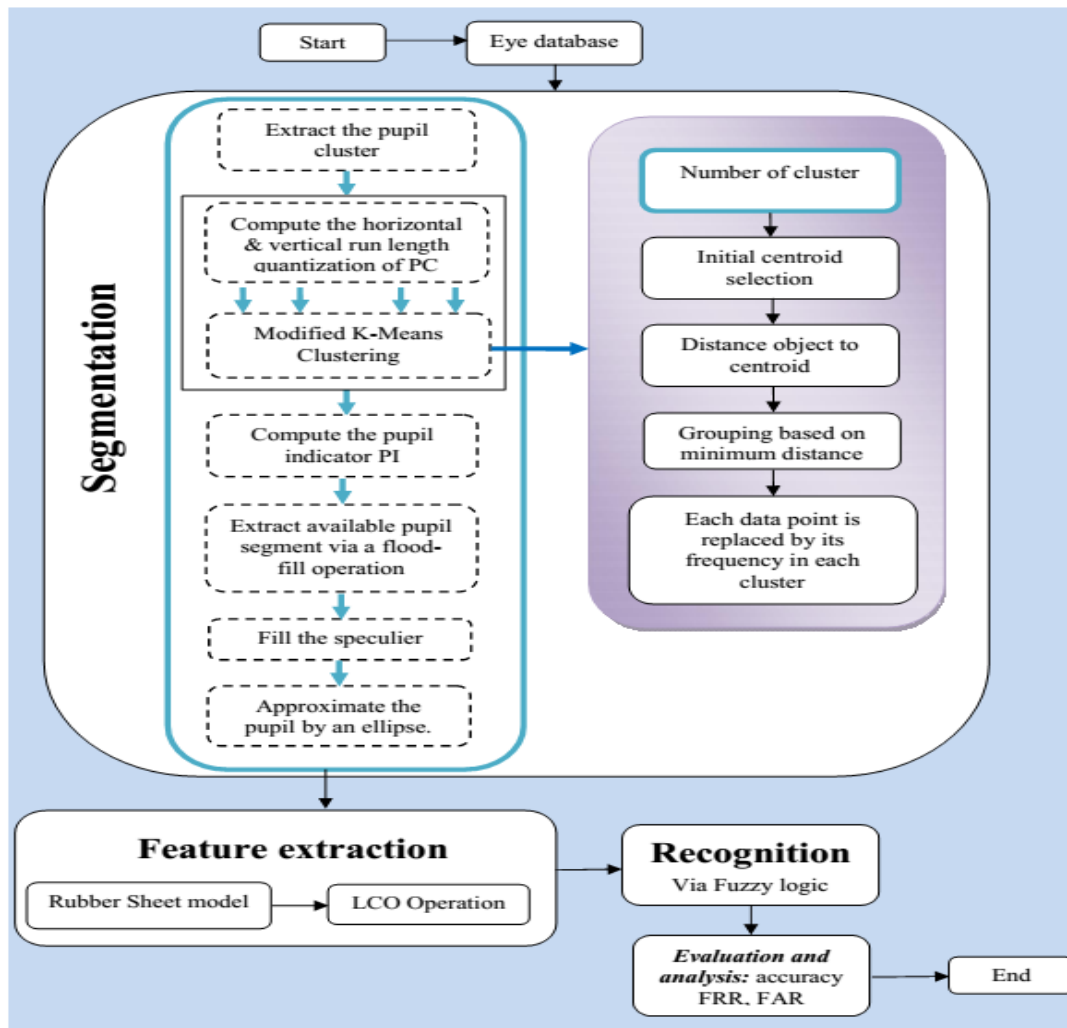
Start

Eye database

Segmentation

Extract the pupil cluster

Compute the horizontal & vertical run length quantization of PC

Modified K-Means Clustering

Compute the pupil indicator PI

Extract available pupil segment via a flood-fill operation

Fill the speculier

Approximate the pupil by an ellipse.

Number of cluster

Initial centroid selection

Distance object to centroid

Grouping based on minimum distance

Each data point is replaced by its frequency in each cluster

Feature extraction

Rubber Sheet model

LCO Operation

Recognition

Via Fuzzy logic

*Evaluation and analysis:* accuracy FRR, FAR

End